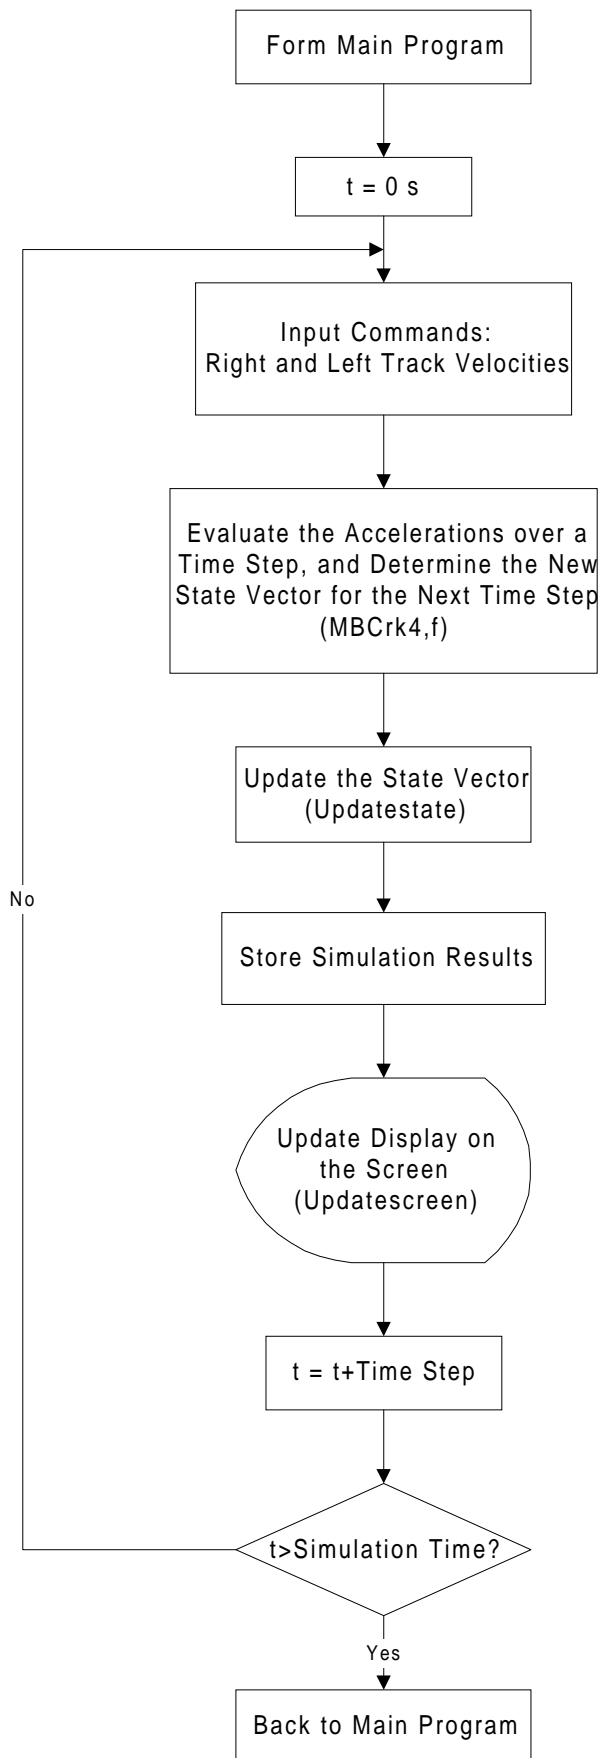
Form Main Program

t = 0 s

Input Commands:
Right and Left Track Velocities

Evaluate the Accelerations over a Time Step, and Determine the New State Vector for the Next Time Step (MBCrk4,f)

Update the State Vector (Updatestate)

No

Store Simulation Results

Update Display on the Screen (Updatescreen)

t = t+Time Step

t>Simulation Time?

Yes

Back to Main Program